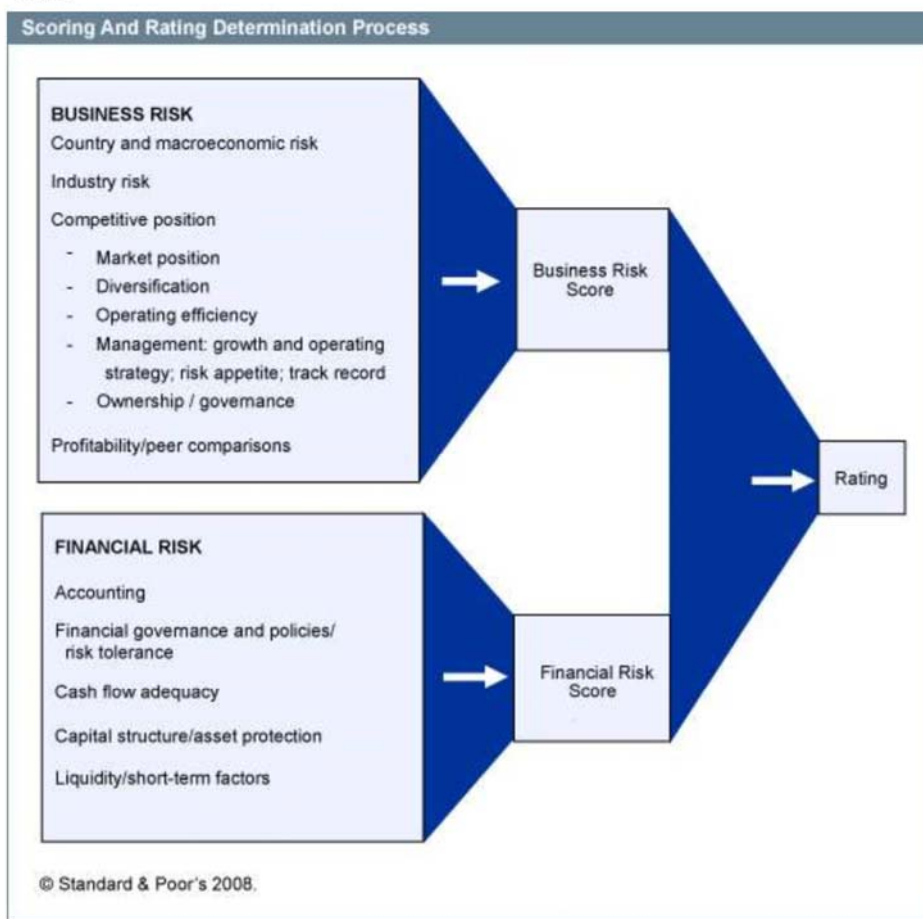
Scoring And Rating Determination Process

BUSINESS RISK
Country and macroeconomic risk
Industry risk
Competitive position
- Market position
- Diversification
- Operating efficiency
- Management: growth and operating strategy; risk appetite; track record
- Ownership / governance
Profitability/peer comparisons

Business Risk Score

FINANCIAL RISK
Accounting
Financial governance and policies/ risk tolerance
Cash flow adequacy
Capital structure/asset protection
Liquidity/short-term factors

Financial Risk Score

Rating

© Standard & Poor's 2008.